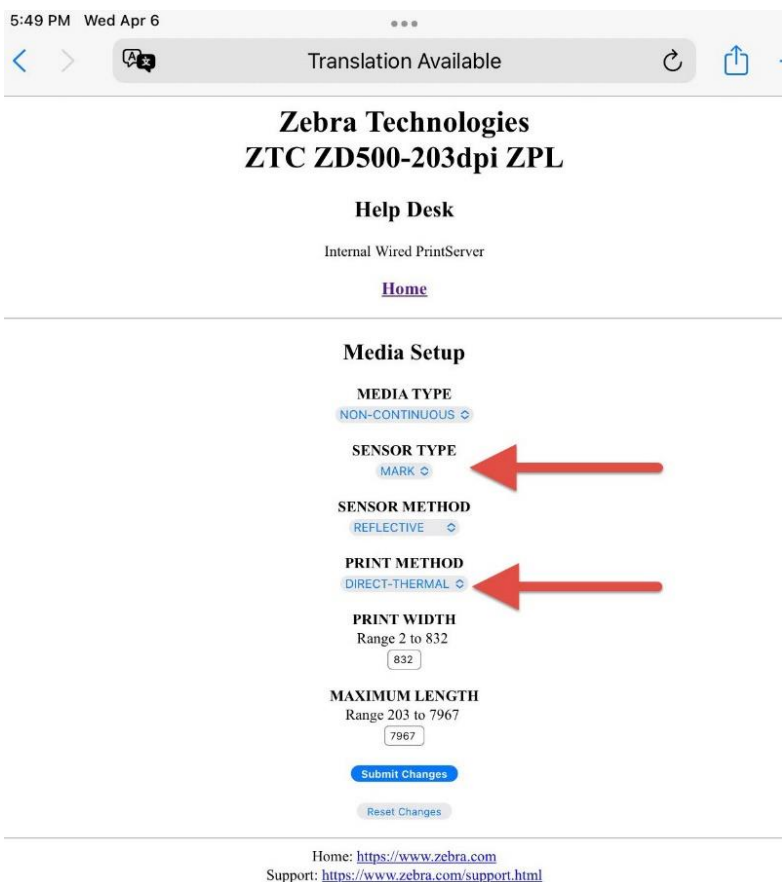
5:49 PM Wed Apr 6

Translation Available

Zebra Technologies
ZTC ZD500-203dpi ZPL

Help Desk

Internal Wired PrintServer

Home

Media Setup

MEDIA TYPE
NON-CONTINUOUS

SENSOR TYPE
MARK

SENSOR METHOD
REFLECTIVE

PRINT METHOD
DIRECT-THERMAL

PRINT WIDTH
Range 2 to 832
832

MAXIMUM LENGTH
Range 203 to 7967
7967

Submit Changes

Reset Changes

Home: https://www.zebra.com
Support: https://www.zebra.com/support.html